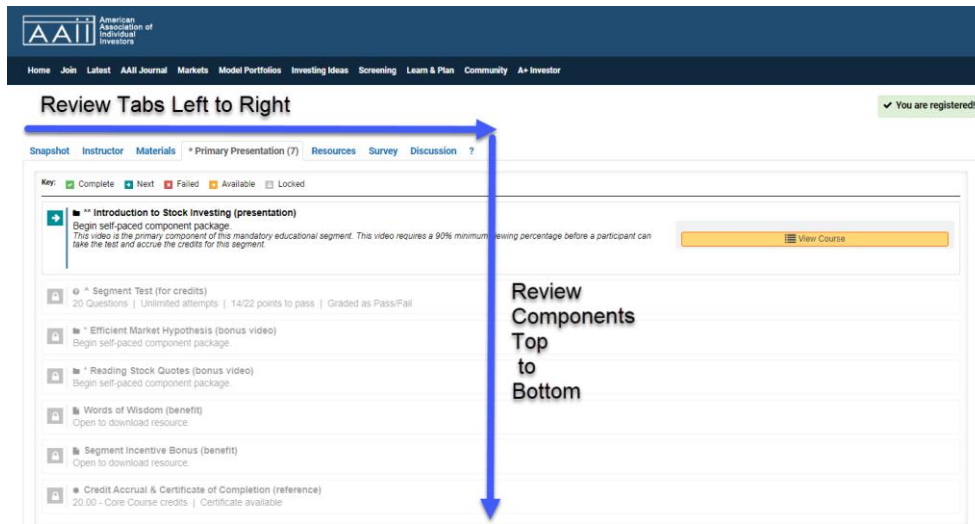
AAII American Association of Individual Investors

Home Join Latest AAII Journal Markets Model Portfolios Investing Ideas Screening Learn & Plan Community A+ Investor

Review Tabs Left to Right

✔ You are registered!

Snapshot Instructor Materials * Primary Presentation (7) Resources Survey Discussion ?

Key: Complete Next Failed Available Locked

** Introduction to Stock Investing (presentation)
Begin self-paced component package.
This video is the primary component of this mandatory educational segment. This video requires a 90% minimum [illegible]ewing percentage before a participant can take the test and accrue the credits for this segment.

View Course

* Segment Test (for credits)
20 Questions | Unlimited attempts | 14/22 points to pass | Graded as Pass/Fail

* Efficient Market Hypothesis (bonus video)
Begin self-paced component package.

* Reading Stock Quotes (bonus video)
Begin self-paced component package.

Words of Wisdom (benefit)
Open to download resource.

Segment Incentive Bonus (benefit)
Open to download resource.

Credit Accrual & Certificate of Completion (reference)
20.00 - Core Course credits | Certificate available

Review Components Top to Bottom